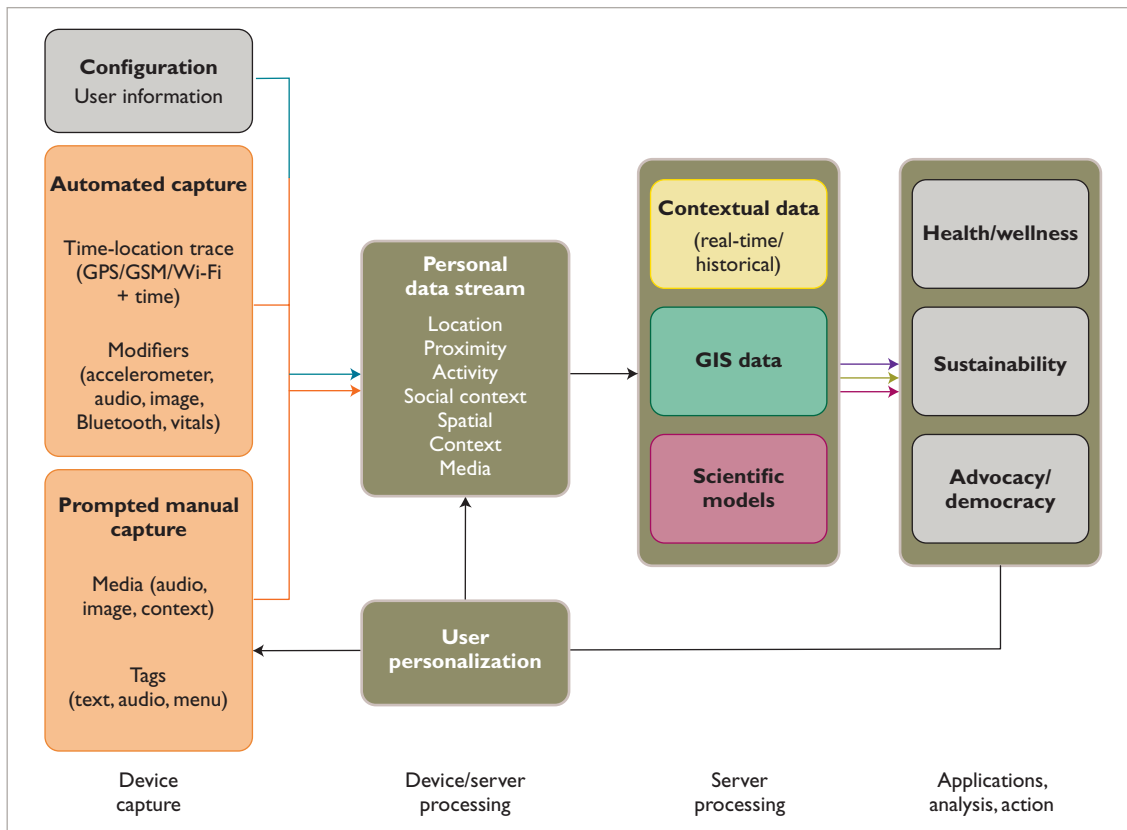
Configuration
User information

Automated capture

Time-location trace (GPS/GSM/Wi-Fi + time)

Modifiers (accelerometer, audio, image, Bluetooth, vitals)

Prompted manual capture

Media (audio, image, context)

Tags (text, audio, menu)

Personal data stream

Location
Proximity
Activity
Social context
Spatial
Context
Media

User personalization

Contextual data
(real-time/ historical)

GIS data

Scientific models

Health/wellness

Sustainability

Advocacy/ democracy

Device capture

Device/server processing

Server processing

Applications, analysis, action